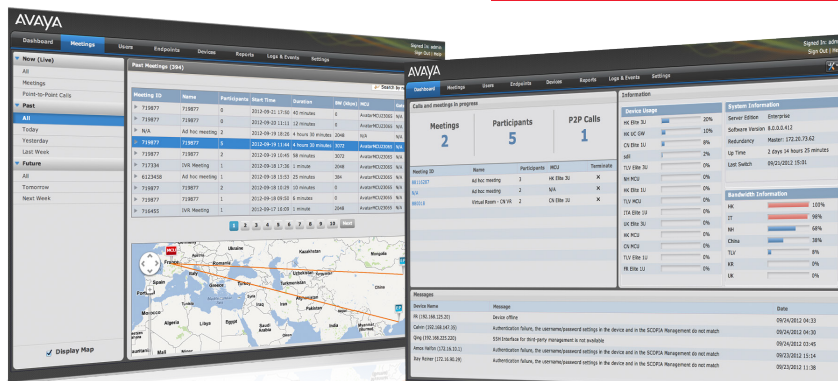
AVAYA

Dashboard Meetings Users Endpoints Devices Reports Logs & Events Settings

Signed In: admin
Sign Out | Help

Now (Live)
All
Meetings
Point-to-Point Calls
Past
All
Today
Yesterday
Last Week
Future
All
Tomorrow
Next Week

Past Meetings (394)

| Meeting ID | Name | Participants | Start Time | Duration | BW (kbps) | MCU |
|---|---|---|---|---|---|---|
| 719877 | 719877 | 0 | 2012-09-21 17:30 | 40 minutes | 6 | AvataMCU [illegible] |
| 719877 | 719877 | 0 | 2012-09-20 11:11 | 12 minutes | 6 | AvataMCU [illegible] |
| N/A | Ad hoc meeting | 2 | 2012-09-19 18:26 | 4 hours 30 minutes | 2048 | N/A |
| 719877 | 719877 | 5 | 2012-09-19 13:44 | 4 hours 30 minutes | 3072 | AvataMCU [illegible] |
| 719877 | 719877 | 2 | 2012-09-19 10:45 | 58 minutes | 3072 | AvataMCU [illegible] |
| 717334 | IVR Meeting | 1 | 2012-09-18 17:26 | 1 minute | 2048 | AvataMCU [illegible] |
| 6123458 | Ad hoc meeting | 1 | 2012-09-18 13:53 | 25 minutes | 384 | AvataMCU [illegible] |
| 719877 | 719877 | 2 | 2012-09-18 10:29 | 10 minutes | 0 | AvataMCU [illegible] |
| 719877 | 719877 | 0 | 2012-09-18 09:50 | 6 minutes | 0 | AvataMCU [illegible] |
| 716455 | IVR Meeting | 1 | 2012-09-17 16:03 | 1 minute | 2048 | AvataMCU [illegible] |

1 2 3 4 5 6 7 8 9 10 Next

Search in

Ukraine
France
Spain
Italy
Turkey
Turkmenistan
Algeria
Libya
Egypt
Iraq
Iran
Afghanistan
Pakistan
Saudi Arabia
India

Display Map

AVAYA

Dashboard Meetings Users Endpoints Devices Reports Logs & Events Settings

Signed In: adm
Sign Out | Help

Calls and meetings in progress

Meetings
2
Participants
5
P2P Calls
1

| Meeting ID | Name | Participants | MCU | Terminate |
|---|---|---|---|---|
| 88115287 | Ad hoc meeting | 3 | HK Elite 3U | ✕ |
| N/A | Ad hoc meeting | 2 | N/A | ✕ |
| 880019 | Virtual Room - CN VR | 2 | CN Elite 5U | ✕ |

Information

Device Usage

| | |
|---|---|
| HK Elite 5U | 20% |
| HK UC GW | 10% |
| CN Elite 5U | 8% |
| SBT | 0% |
| TLV Elite 3U | 0% |
| NH MCU | 0% |
| BR MCU | 0% |
| TLV MCU | 0% |
| ITA Elite 1U | 0% |
| UK Elite 5U | 0% |
| KR MCU | 0% |
| CN MCU | 0% |
| TLV Elite 1U | 0% |
| FR Elite 1U | 0% |

System Information

| | |
|---|---|
| Server Edition | Enterprise |
| Software Version | 8.0.0.0.412 |
| Redundancy | Master: 172.20.73.62 |
| Up Time | 2 days 14 hours 25 minutes |
| Last Switch | 09/21/2012 15:01 |

Bandwidth Information

| | |
|---|---|
| HK | 100% |
| IT | 90% |
| NH | 68% |
| China | 38% |
| TLV | 8% |
| KR | 0% |
| UK | 0% |

Messages

| Device Name | Message | Date |
|---|---|---|
| PA (192.168.125.20) | Device offline | 09/24/2012 04:33 |
| Calvin (192.168.147.33) | Authentication failure, the username/password settings in the device and in the SCOPIA Management do not match | 09/24/2012 03:30 |
| Qing (192.168.235.220) | SSH Interface for third-party management is not available | 09/24/2012 02:30 |
| Amos Nathan (172.16.33.1) | Authentication failure, the username/password settings in the device and in the SCOPIA Management do not match | 09/24/2012 00:45 |
| Ray Homer (172.16.90.19) | Authentication failure, the username/password settings in the device and in the SCOPIA Management do not match | 09/23/2012 15:34 |
| | | 09/23/2012 11:38 |